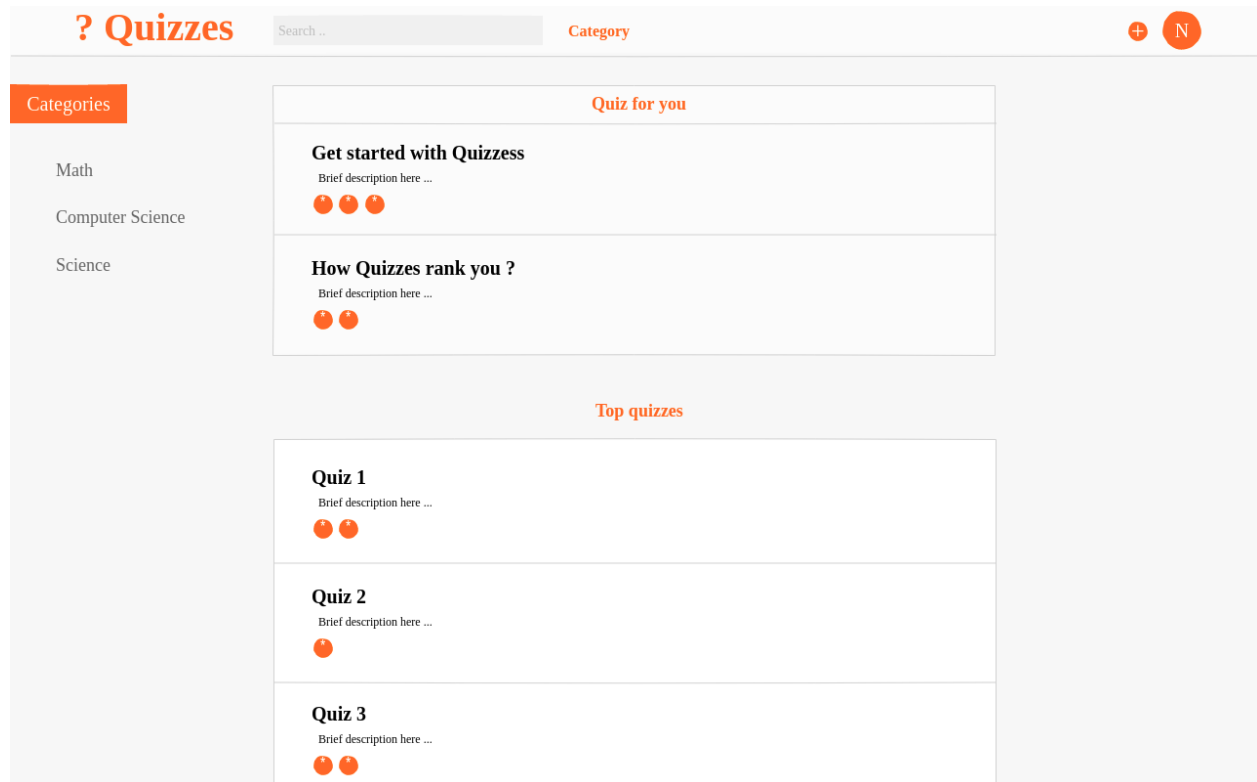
? Quizzes

Search ..

Category

N

Categories

Math

Computer Science

Science

Quiz for you

Get started with Quizzess

Brief description here ...

* * *

How Quizzes rank you ?

Brief description here ...

* *

Top quizzes

Quiz 1

Brief description here ...

* *

Quiz 2

Brief description here ...

*

Quiz 3

Brief description here ...

* *